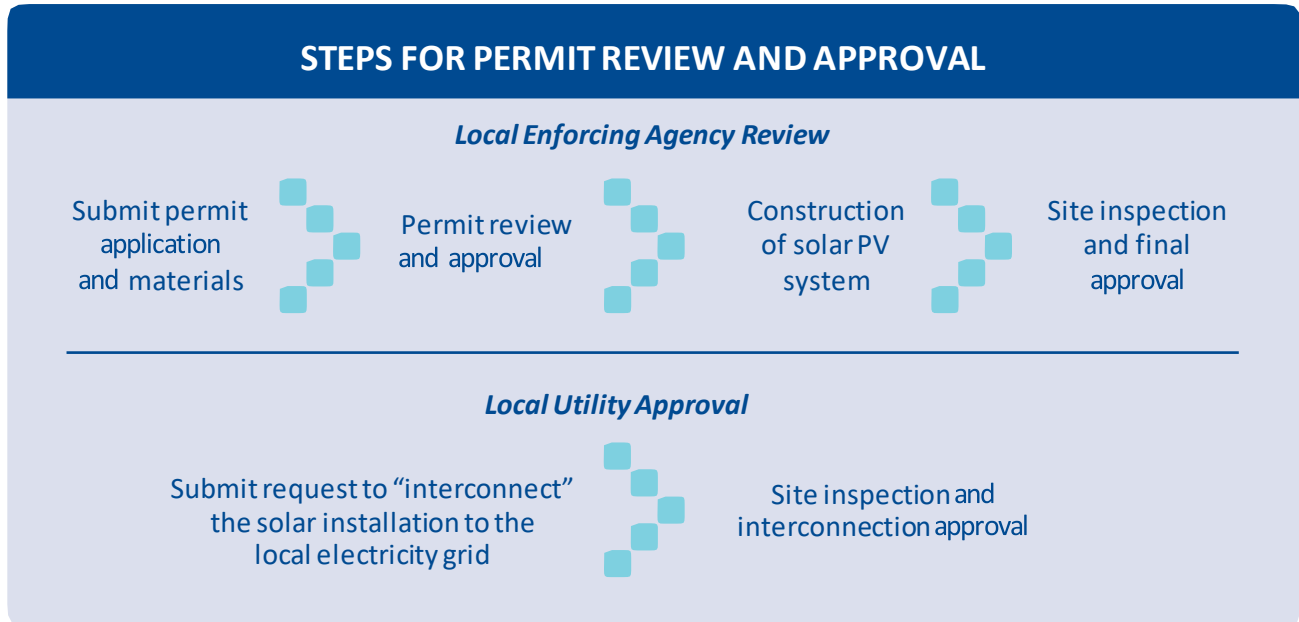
STEPS FOR PERMIT REVIEW AND APPROVAL

Local Enforcing Agency Review

Submit permit application and materials

Permit review and approval

Construction of solar PV system

Site inspection and final approval

Local Utility Approval

Submit request to “interconnect” the solar installation to the local electricity grid

Site inspection and interconnection approval